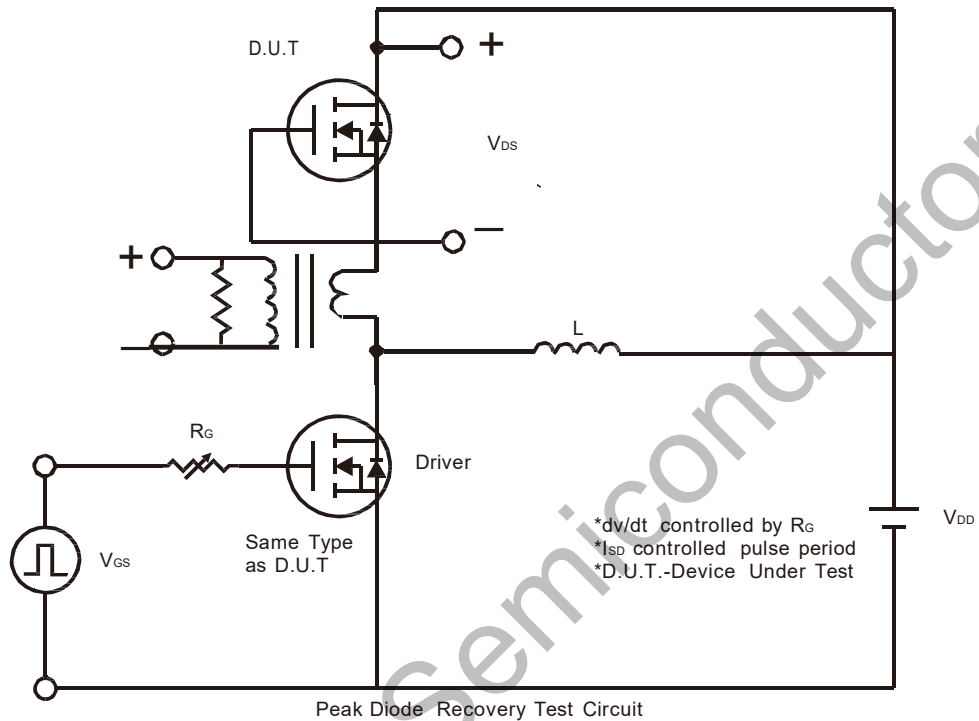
D.U.T

+

$V_{DS}$

−

+

L

$R_G$

Driver

$V_{DD}$

*dv/dt controlled by $R_G$
*$I_{SD}$ controlled pulse period
*D.U.T.-Device Under Test

Same Type as D.U.T

$V_{GS}$

Semiconductor

Peak Diode Recovery Test Circuit